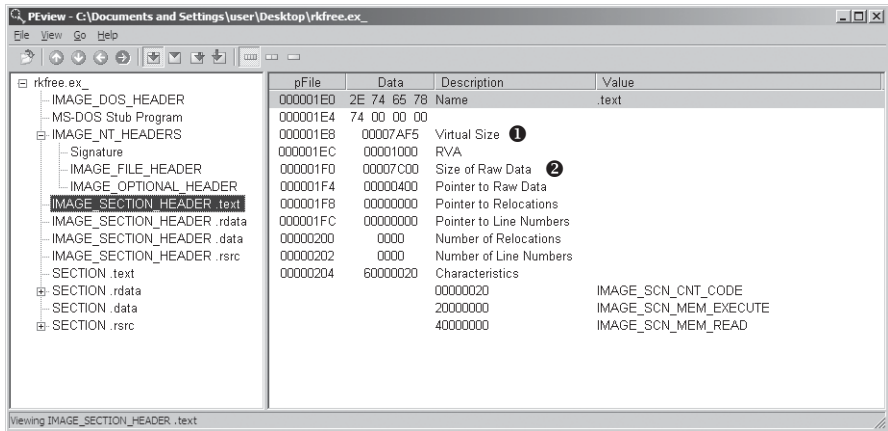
PEview - C:\Documents and Settings\user\Desktop\rkfree.ex_

File View Go Help

rkfree.ex_
IMAGE_DOS_HEADER
MS-DOS Stub Program
IMAGE_NT_HEADERS
Signature
IMAGE_FILE_HEADER
IMAGE_OPTIONAL_HEADER
IMAGE_SECTION_HEADER .text
IMAGE_SECTION_HEADER .rdata
IMAGE_SECTION_HEADER .data
IMAGE_SECTION_HEADER .rsrc
SECTION .text
SECTION .rdata
SECTION .data
SECTION .rsrc

| pFile | Data | Description | Value |
|---|---|---|---|
| 000001E0 | 2E 74 65 78 | Name | .text |
| 000001E4 | 74 00 00 00 | | |
| 000001E8 | 00007AF5 | Virtual Size ❶ | |
| 000001EC | 00001000 | RVA | |
| 000001F0 | 00007C00 | Size of Raw Data ❷ | |
| 000001F4 | 00000400 | Pointer to Raw Data | |
| 000001F8 | 00000000 | Pointer to Relocations | |
| 000001FC | 00000000 | Pointer to Line Numbers | |
| 00000200 | 0000 | Number of Relocations | |
| 00000202 | 0000 | Number of Line Numbers | |
| 00000204 | 60000020 | Characteristics | |
| | | 00000020 | IMAGE_SCN_CNT_CODE |
| | | 20000000 | IMAGE_SCN_MEM_EXECUTE |
| | | 40000000 | IMAGE_SCN_MEM_READ |

Viewing IMAGE_SECTION_HEADER .text